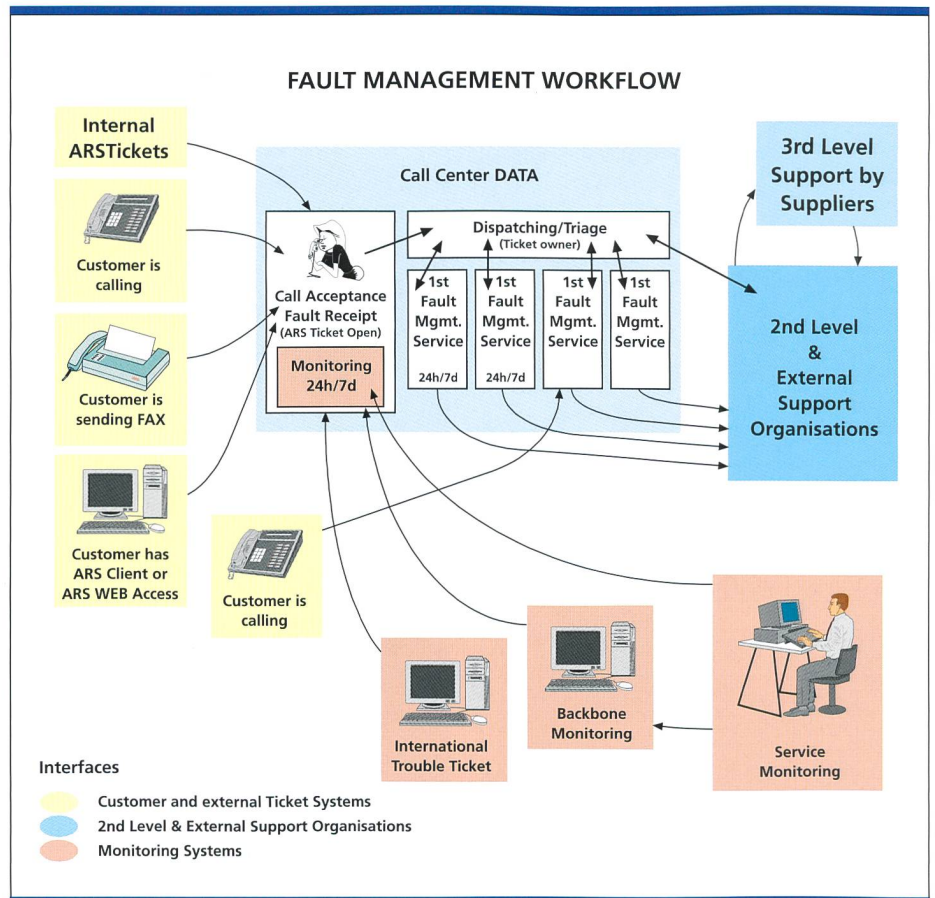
FAULT MANAGEMENT WORKFLOW

Internal ARSTickets

Customer is calling

Customer is sending FAX

Customer has ARS Client or ARS WEB Access

Call Center DATA

Call Acceptance Fault Receipt (ARS Ticket Open)

Monitoring 24h/7d

Dispatching/Triage (Ticket owner)

1st Fault Mgmt. Service 24h/7d

1st Fault Mgmt. Service 24h/7d

1st Fault Mgmt. Service

1st Fault Mgmt. Service

3rd Level Support by Suppliers

2nd Level & External Support Organisations

Customer is calling

International Trouble Ticket

Backbone Monitoring

Service Monitoring

Interfaces

Customer and external Ticket Systems

2nd Level & External Support Organisations

Monitoring Systems